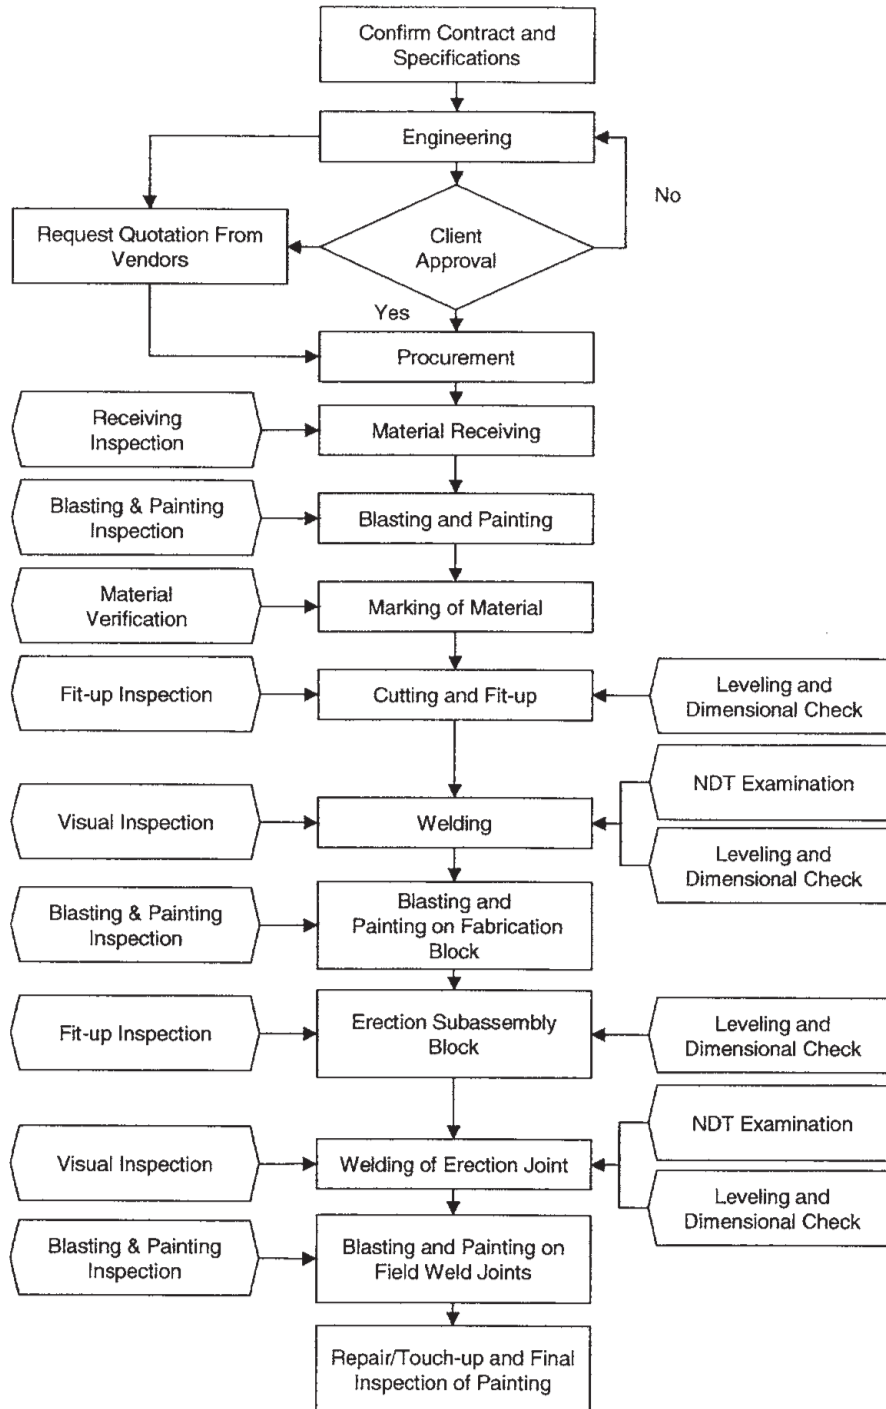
Confirm Contract and Specifications

Engineering

No

Request Quotation From Vendors

Client Approval

Yes

Procurement

Receiving Inspection

Material Receiving

Blasting & Painting Inspection

Blasting and Painting

Material Verification

Marking of Material

Fit-up Inspection

Cutting and Fit-up

Leveling and Dimensional Check

NDT Examination

Visual Inspection

Welding

Leveling and Dimensional Check

Blasting & Painting Inspection

Blasting and Painting on Fabrication Block

Fit-up Inspection

Erection Subassembly Block

Leveling and Dimensional Check

NDT Examination

Visual Inspection

Welding of Erection Joint

Leveling and Dimensional Check

Blasting & Painting Inspection

Blasting and Painting on Field Weld Joints

Repair/Touch-up and Final Inspection of Painting